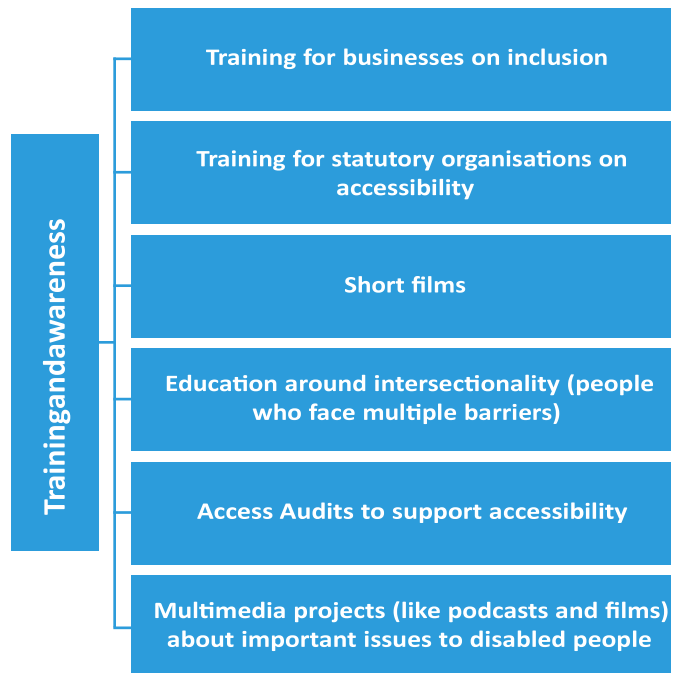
Trainingandawareness

Training for businesses on inclusion

Training for statutory organisations on accessibility

Short films

Education around intersectionality (people who face multiple barriers)

Access Audits to support accessibility

Multimedia projects (like podcasts and films) about important issues to disabled people